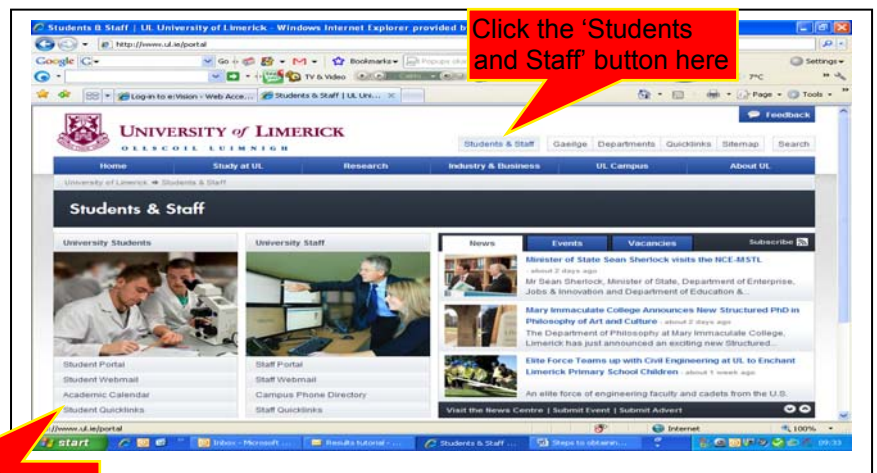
Students & Staff | UL University of Limerick - Windows Internet Explorer provided b

Click the 'Students and Staff' button here

http://www.ul.ie/portal

Google

Bookmarks

TV & Video

Settings

7°C

Log-in to e:Vision - Web Acce...

Students & Staff | UL Uni...

Page

Tools

Feedback

UNIVERSITY of LIMERICK

OLLSCOIL LUIMNIGH

Students & Staff | Gaeilge | Departments | Quicklinks | Sitemap | Search

Home | Study at UL | Research | Industry & Business | UL Campus | About UL

University of Limerick » Students & Staff

Students & Staff

University Students

University Staff

News | Events | Vacancies | Subscribe

Minister of State Sean Sherlock visits the NCE-MSTL - about 2 days ago
Mr Sean Sherlock, Minister of State, Department of Enterprise, Jobs & Innovation and Department of Education &...

Mary Immaculate College Announces New Structured PhD in Philosophy of Art and Culture - about 2 days ago
The Department of Philosophy at Mary Immaculate College, Limerick has just announced an exciting new Structured...

Elite Force Teams up with Civil Engineering at UL to Enchant Limerick Primary School Children - about 1 week ago

An elite force of engineering faculty and cadets from the U.S.

Student Portal
Student Webmail
Academic Calendar
Student Quicklinks

Staff Portal
Staff Webmail
Campus Phone Directory
Staff Quicklinks

Visit the News Centre | Submit Event | Submit Advert

http://www.ul.ie/portal

Internet

100%

start

Inbox - Microsoft ...

Results tutorial - ...

Students & Staff ...

Steps to obtain...

09:33